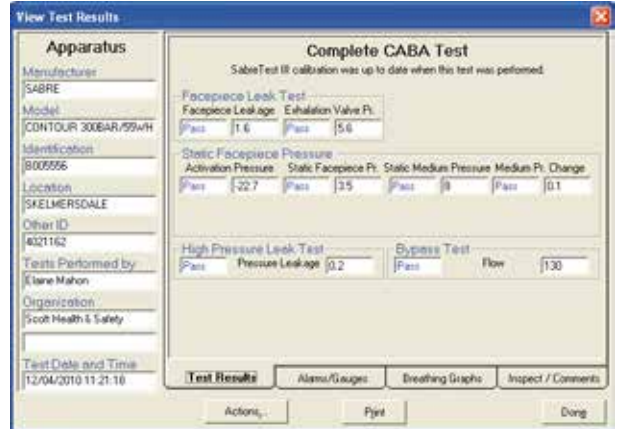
View Test Results

Apparatus

Manufacturer
SABRE

Model
CONTOUR 300BAR/55wH

Identification
B005556

Location
SKELMERSDALE

Other ID
4021162

Tests Performed by
Elaine Mahon

Organization
Scott Health & Safety

Test Date and Time
12/04/2010 11:21:18

Complete CABA Test

SabreTest III calibration was up to date when this test was performed.

Facepiece Leak Test
Facepiece Leakage Exhalation Valve Pr.
Pass 1.6 Pass 5.6

Static Facepiece Pressure
Activation Pressure Static Facepiece Pr. Static Medium Pressure Medium Pr. Change
Pass -22.7 Pass 3.5 Pass 8 Pass 0.1

High Pressure Leak Test
Pass Pressure Leakage 0.2

Bypass Test
Pass Flow 130

Test Results | Alarms/Gauges | Breathing Graphs | Inspect / Comments

Actions... Print Done